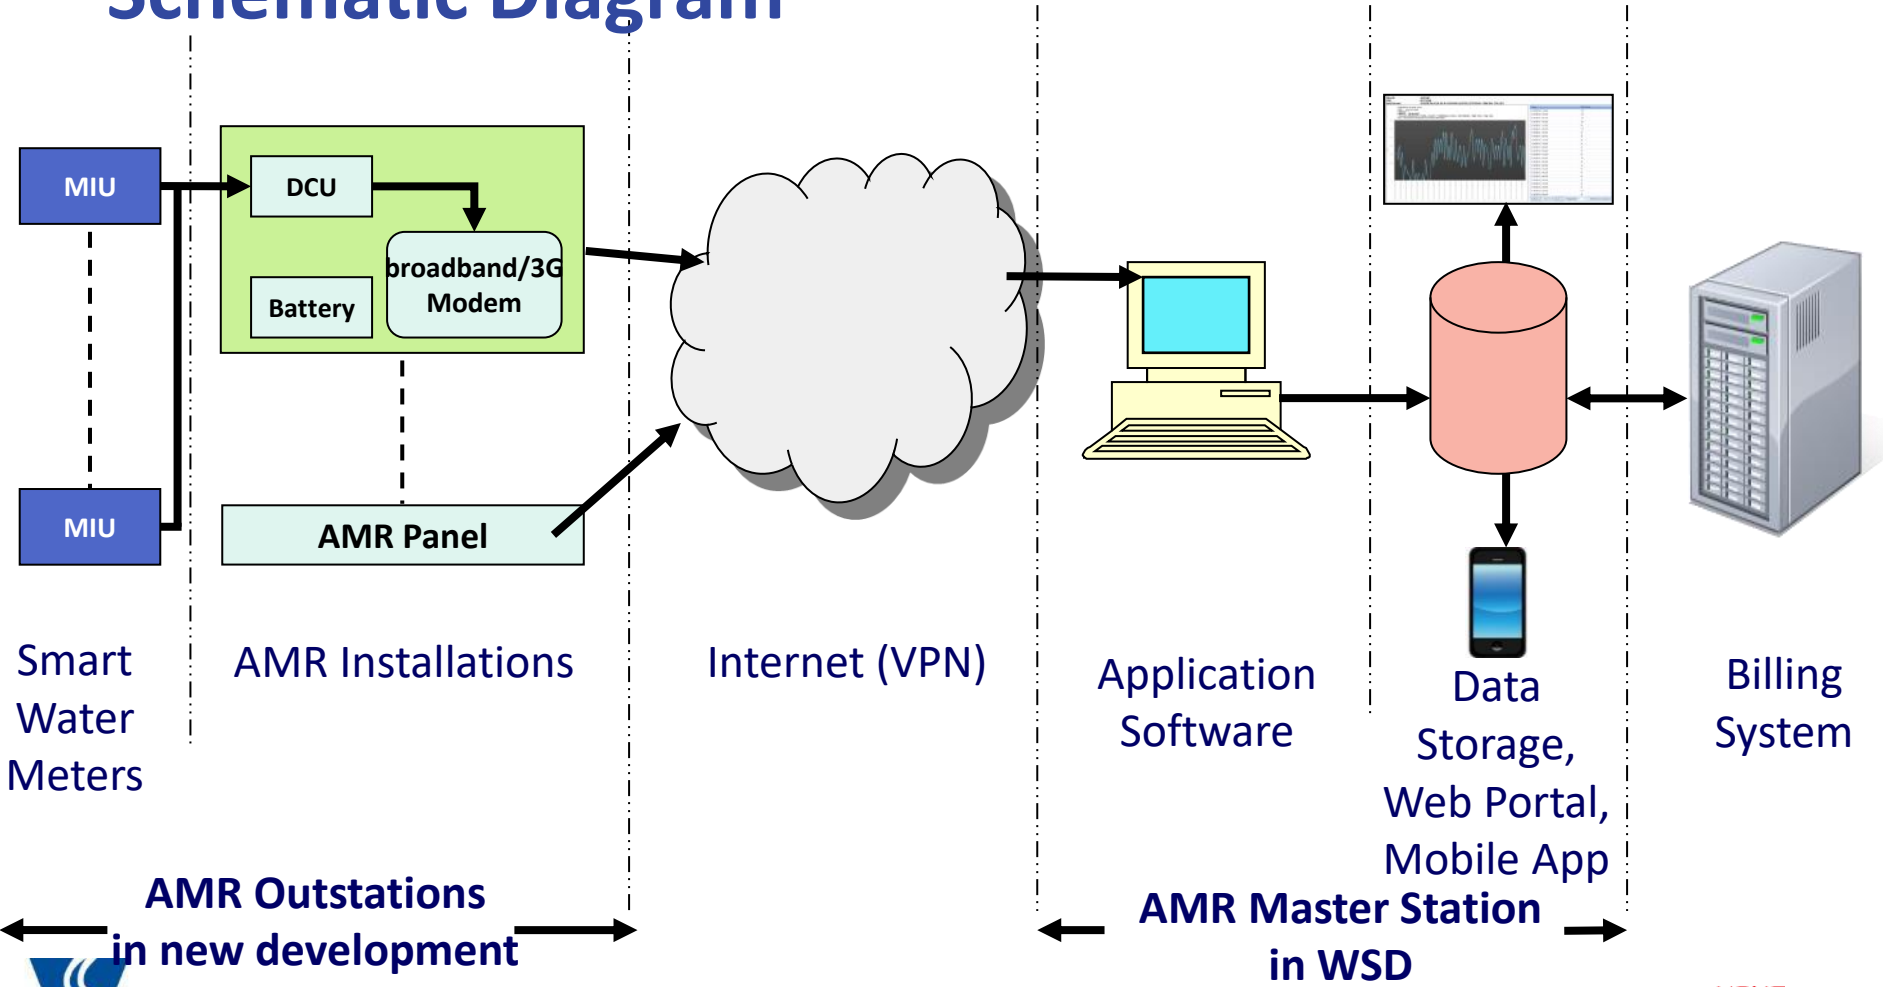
Schematic Diagram

MIU

MIU

DCU

Battery

broadband/3G Modem

AMR Panel

Smart Water Meters

AMR Installations

Internet (VPN)

Application Software

Data Storage, Web Portal, Mobile App

Billing System

AMR Outstations in new development

AMR Master Station in WSD